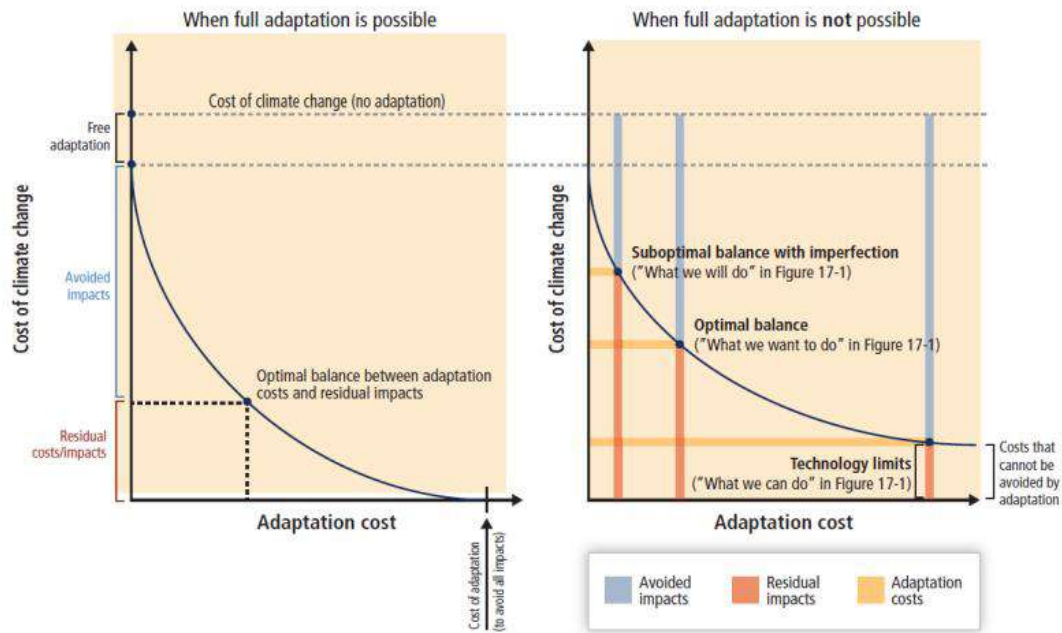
When full adaptation is possible

Cost of climate change (no adaptation)

Free adaptation

Avoided impacts

Residual costs/impacts

Cost of climate change

Optimal balance between adaptation costs and residual impacts

Adaptation cost

Cost of adaptation (to avoid all impacts)

When full adaptation is **not** possible

Cost of climate change

Suboptimal balance with imperfection ("What we will do" in Figure 17-1)

Optimal balance ("What we want to do" in Figure 17-1)

Technology limits ("What we can do" in Figure 17-1)

Costs that cannot be avoided by adaptation

Adaptation cost

Avoided impacts

Residual impacts

Adaptation costs